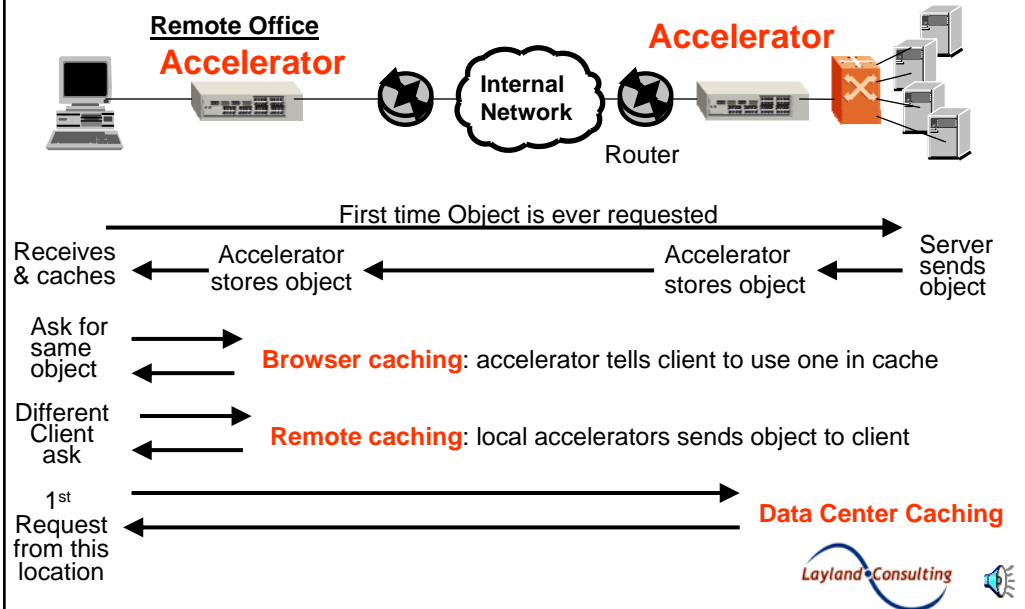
Remote Office
Accelerator

Internal Network

Accelerator

Router

First time Object is ever requested

Receives & caches

Accelerator stores object

Accelerator stores object

Server sends object

Ask for same object

**Browser caching**: accelerator tells client to use one in cache

Different Client ask

**Remote caching**: local accelerators sends object to client

1$^{st}$ Request from this location

**Data Center Caching**

Layland Consulting